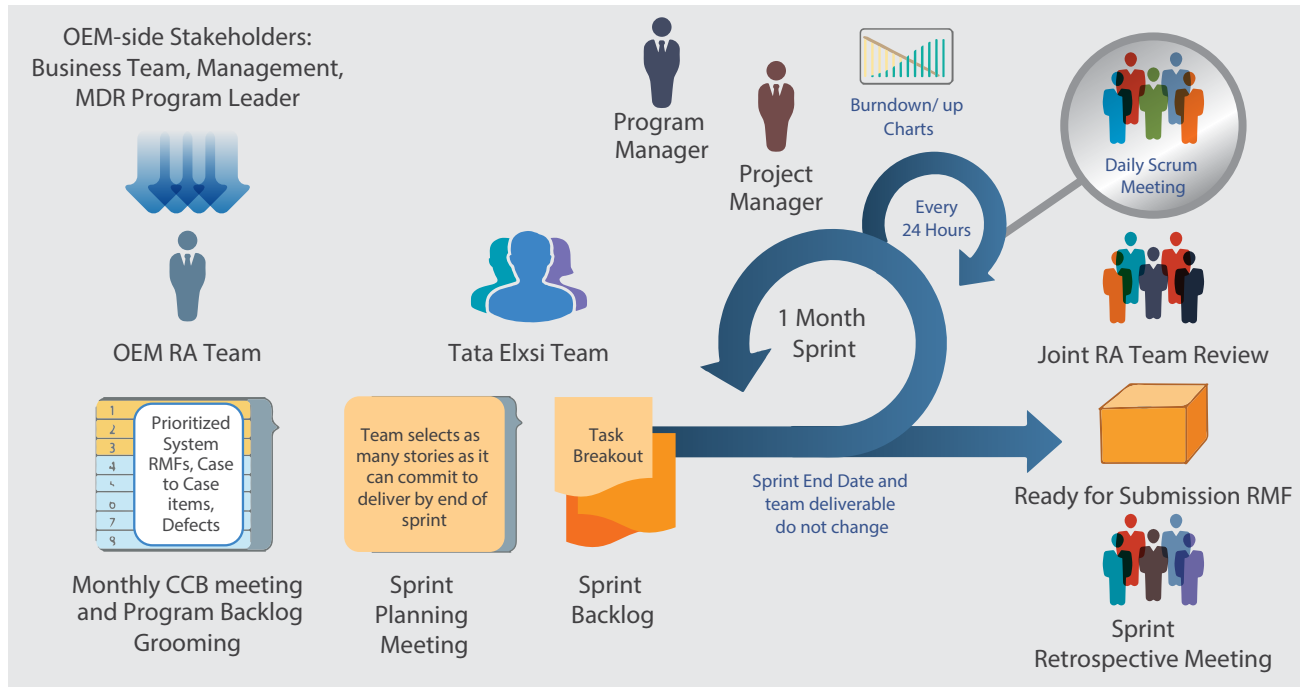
OEM-side Stakeholders: Business Team, Management, MDR Program Leader

OEM RA Team

1
2
3
4
5
6
7
8

Prioritized System RMFs, Case to Case items, Defects

Monthly CCB meeting and Program Backlog Grooming

Tata Elxsi Team

Team selects as many stories as it can commit to deliver by end of sprint

Sprint Planning Meeting

Task Breakout

Sprint Backlog

Program Manager

Project Manager

Burndown/ up Charts

Every 24 Hours

1 Month Sprint

Sprint End Date and team deliverable do not change

Daily Scrum Meeting

Joint RA Team Review

Ready for Submission RMF

Sprint Retrospective Meeting